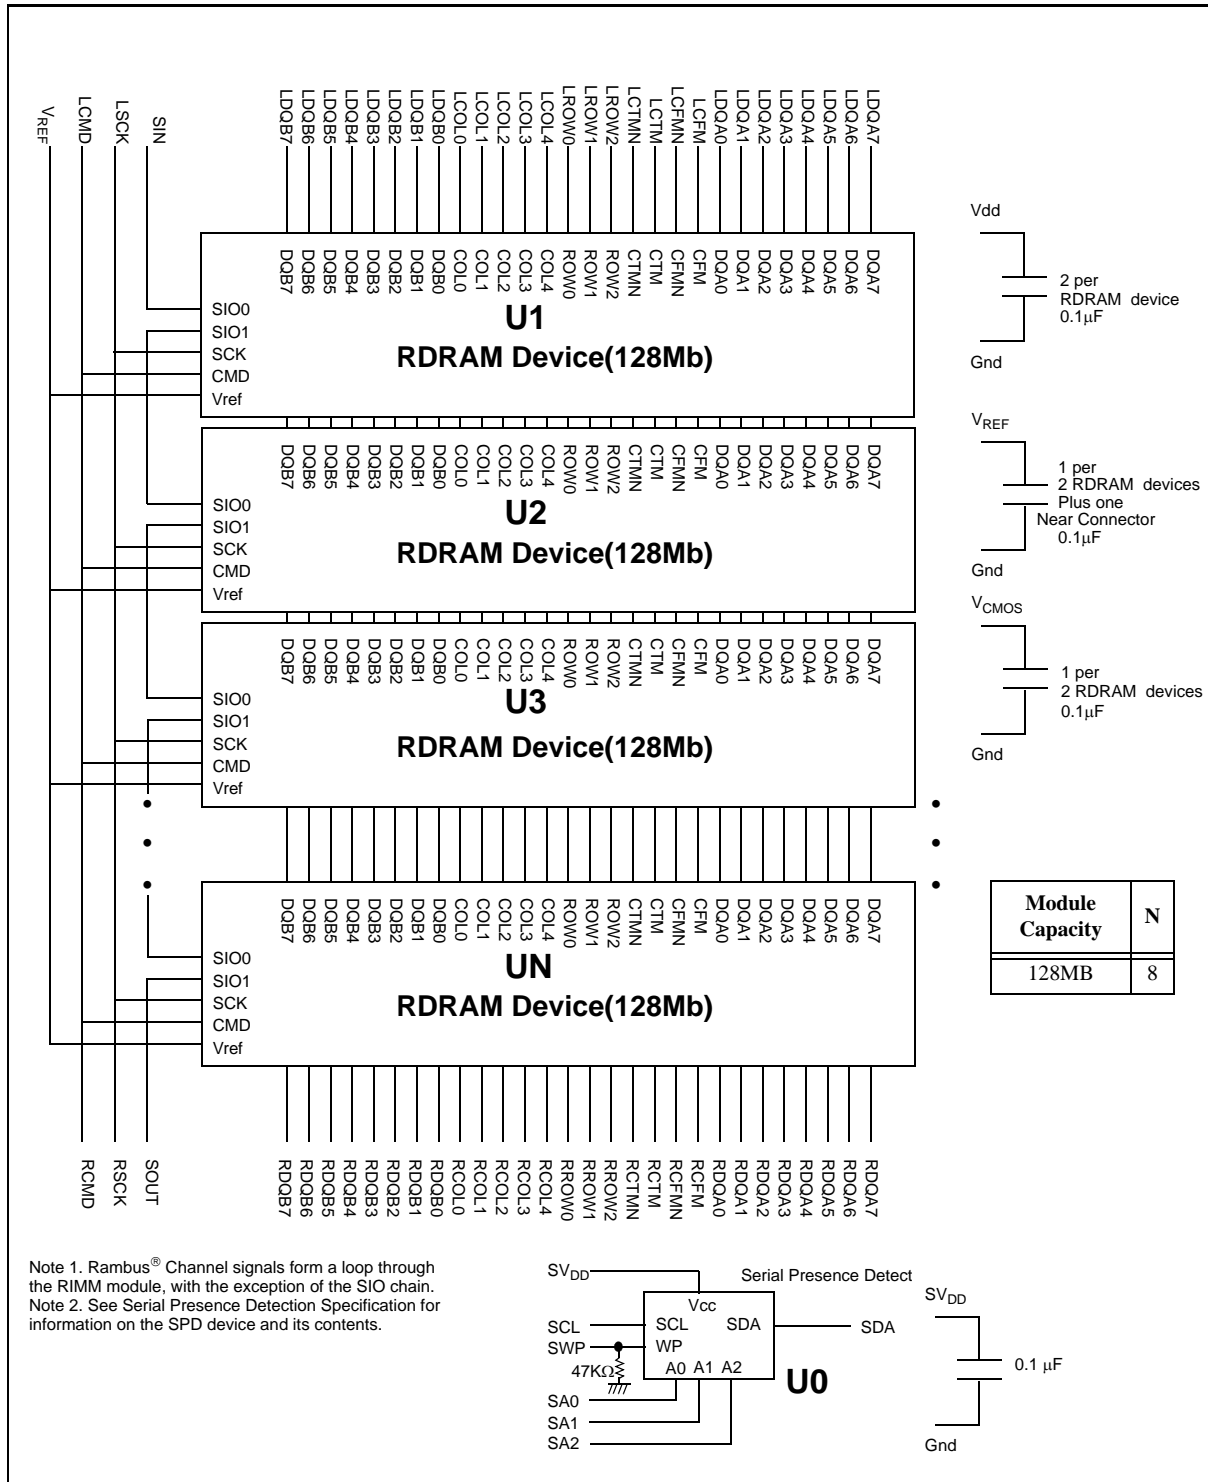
$V_{REF}$ LCMD LSCK SIN

LDQB7 LDQB6 LDQB5 LDQB4 LDQB3 LDQB2 LDQB1 LDQB0 LCOL0 LCOL1 LCOL2 LCOL3 LCOL4 LROW0 LROW1 LROW2 LCTMN LCTM LCFMN LCFM LDQA0 LDQA1 LDQA2 LDQA3 LDQA4 LDQA5 LDQA6 LDQA7

DQB7 DQB6 DQB5 DQB4 DQB3 DQB2 DQB1 DQB0 COL0 COL1 COL2 COL3 COL4 ROW0 ROW1 ROW2 CTMN CTM CFMN CFM DQA0 DQA1 DQA2 DQA3 DQA4 DQA5 DQA6 DQA7

SIO0
SIO1
SCK
CMD
Vref

U1
RDRAM Device(128Mb)

Vdd
2 per
RDRAM device
0.1μF
Gnd

DQB7 DQB6 DQB5 DQB4 DQB3 DQB2 DQB1 DQB0 COL0 COL1 COL2 COL3 COL4 ROW0 ROW1 ROW2 CTMN CTM CFMN CFM DQA0 DQA1 DQA2 DQA3 DQA4 DQA5 DQA6 DQA7

SIO0
SIO1
SCK
CMD
Vref

U2
RDRAM Device(128Mb)

$V_{REF}$
1 per
2 RDRAM devices
Plus one
Near Connector
0.1μF
Gnd

DQB7 DQB6 DQB5 DQB4 DQB3 DQB2 DQB1 DQB0 COL0 COL1 COL2 COL3 COL4 ROW0 ROW1 ROW2 CTMN CTM CFMN CFM DQA0 DQA1 DQA2 DQA3 DQA4 DQA5 DQA6 DQA7

SIO0
SIO1
SCK
CMD
Vref

U3
RDRAM Device(128Mb)

$V_{CMOS}$
1 per
2 RDRAM devices
0.1μF
Gnd

DQB7 DQB6 DQB5 DQB4 DQB3 DQB2 DQB1 DQB0 COL0 COL1 COL2 COL3 COL4 ROW0 ROW1 ROW2 CTMN CTM CFMN CFM DQA0 DQA1 DQA2 DQA3 DQA4 DQA5 DQA6 DQA7

SIO0
SIO1
SCK
CMD
Vref

UN
RDRAM Device(128Mb)

| Module Capacity | N |
|---|---|
| 128MB | 8 |

RCMD RSCK SOUT

RDQB7 RDQB6 RDQB5 RDQB4 RDQB3 RDQB2 RDQB1 RDQB0 RCOL0 RCOL1 RCOL2 RCOL3 RCOL4 RROW0 RROW1 RROW2 RCTMN RCTM RCFMN RCFM RDQA0 RDQA1 RDQA2 RDQA3 RDQA4 RDQA5 RDQA6 RDQA7

Note 1. Rambus® Channel signals form a loop through the RIMM module, with the exception of the SIO chain.
Note 2. See Serial Presence Detection Specification for information on the SPD device and its contents.

$SV_{DD}$
Serial Presence Detect
Vcc
SCL SCL
SDA SDA
SWP WP
47KΩ
A0 A1 A2
U0
SA0
SA1
SA2

$SV_{DD}$
0.1 μF
Gnd